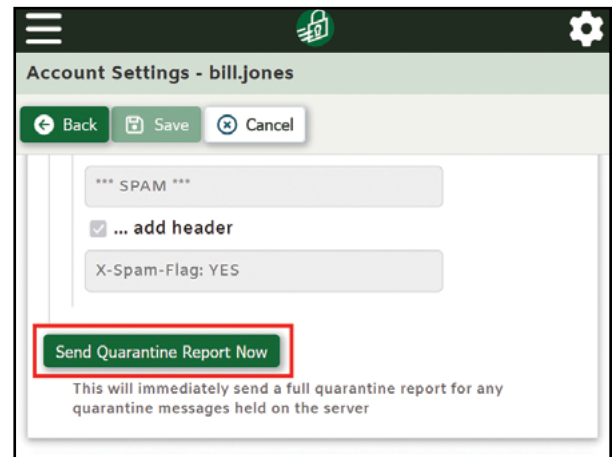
Account Settings - bill.jones

Back Save Cancel

*** SPAM ***

... add header

X-Spam-Flag: YES

Send Quarantine Report Now

This will immediately send a full quarantine report for any quarantine messages held on the server